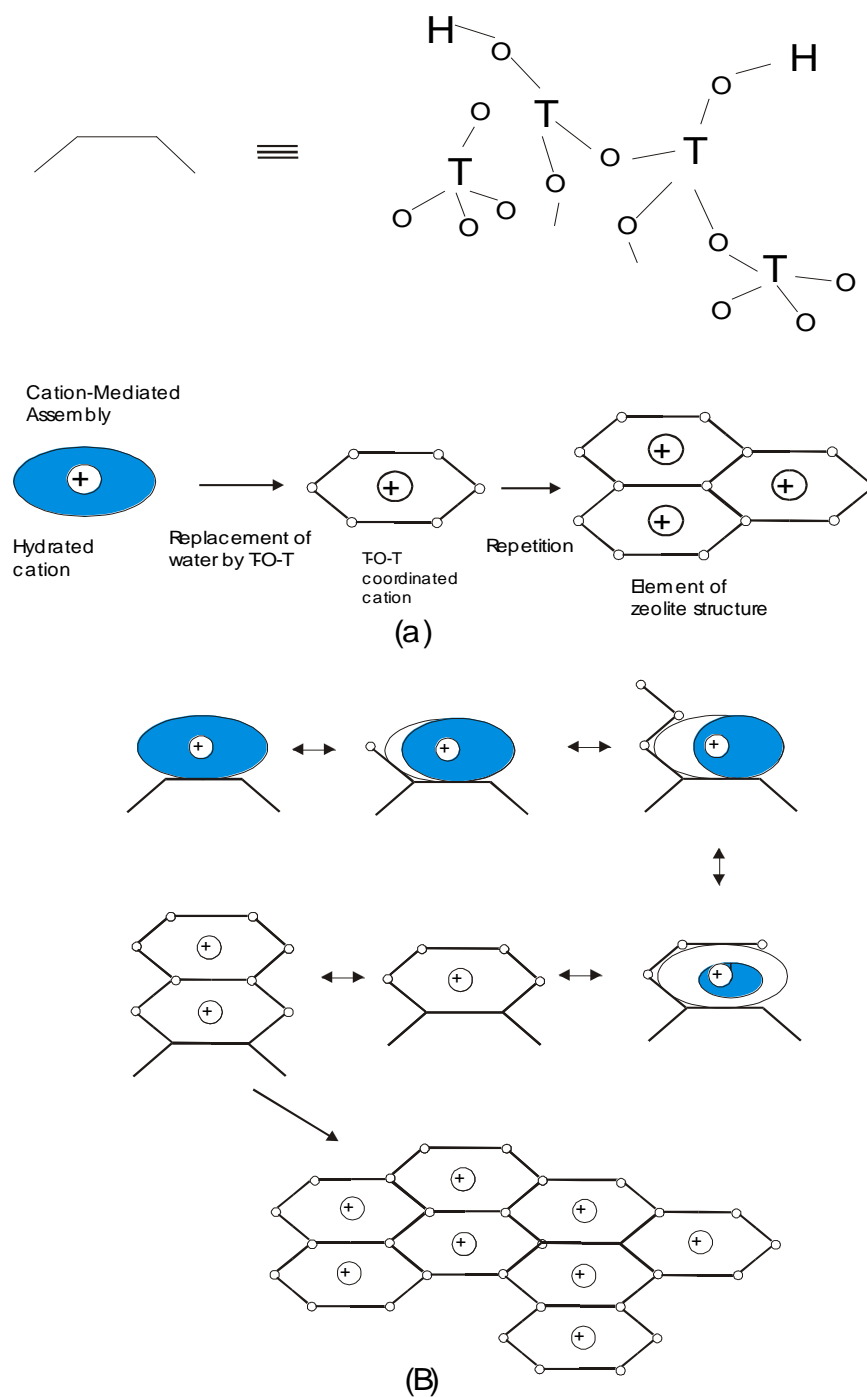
H O T O O O T O O O T H O O O O T O O

Cation-Mediated Assembly

+

Hydrated cation

Replacement of water by T-O-T

+

T-O-T coordinated cation

Repetition

+ + +

Element of zeolite structure

(a)

+ + +

+

+ +

+ + + + + + +

(B)